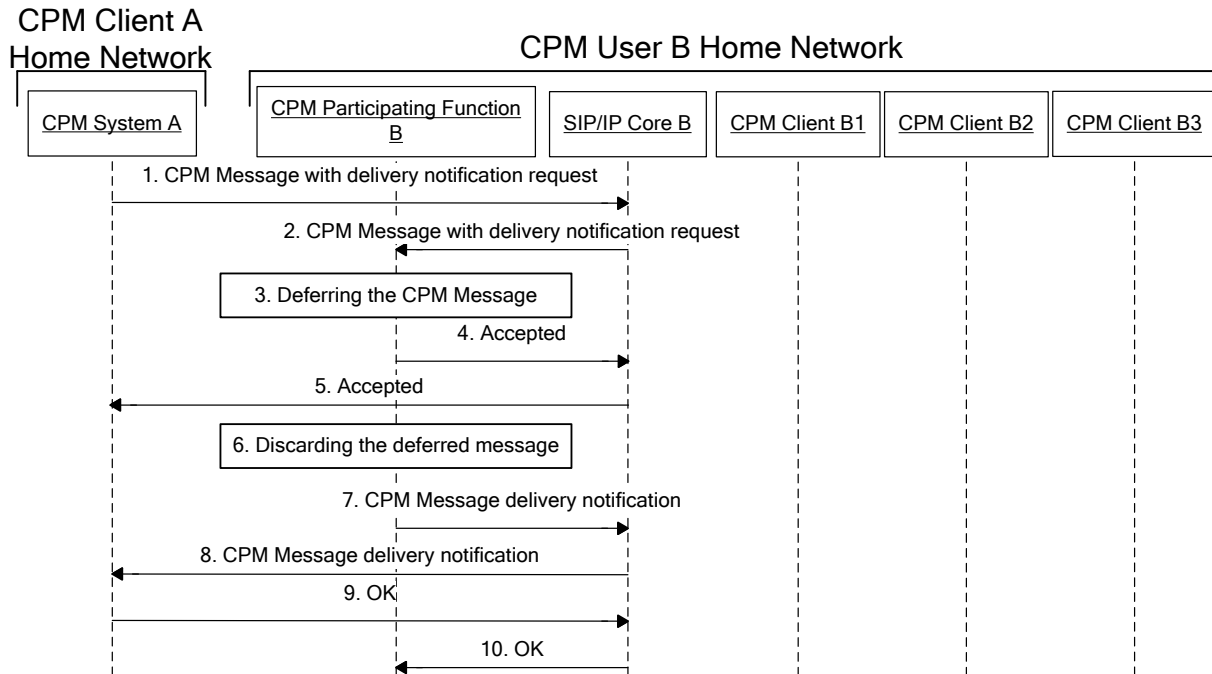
CPM Client A Home Network

CPM User B Home Network

CPM System A

CPM Participating Function B

SIP/IP Core B

CPM Client B1

CPM Client B2

CPM Client B3

1. CPM Message with delivery notification request

2. CPM Message with delivery notification request

3. Deferring the CPM Message

4. Accepted

5. Accepted

6. Discarding the deferred message

7. CPM Message delivery notification

8. CPM Message delivery notification

9. OK

10. OK